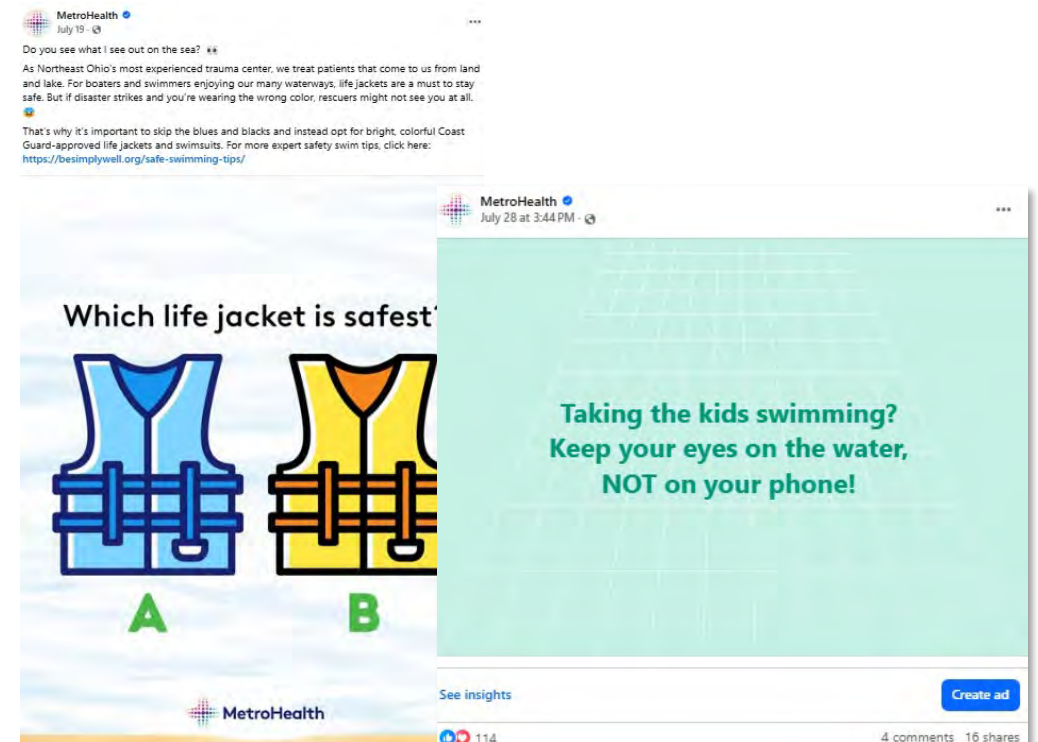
MetroHealth
July 19 ·

Do you see what I see out on the sea? 👀

As Northeast Ohio's most experienced trauma center, we treat patients that come to us from land and lake. For boaters and swimmers enjoying our many waterways, life jackets are a must to stay safe. But if disaster strikes and you're wearing the wrong color, rescuers might not see you at all. 😱

That's why it's important to skip the blues and blacks and instead opt for bright, colorful Coast Guard-approved life jackets and swimsuits. For more expert safety swim tips, click here: https://besimplywell.org/safe-swimming-tips/

Which life jacket is safest?

A

B

MetroHealth

MetroHealth
July 28 at 3:44 PM ·

Taking the kids swimming? Keep your eyes on the water, NOT on your phone!

See insights

Create ad

114

4 comments 16 shares